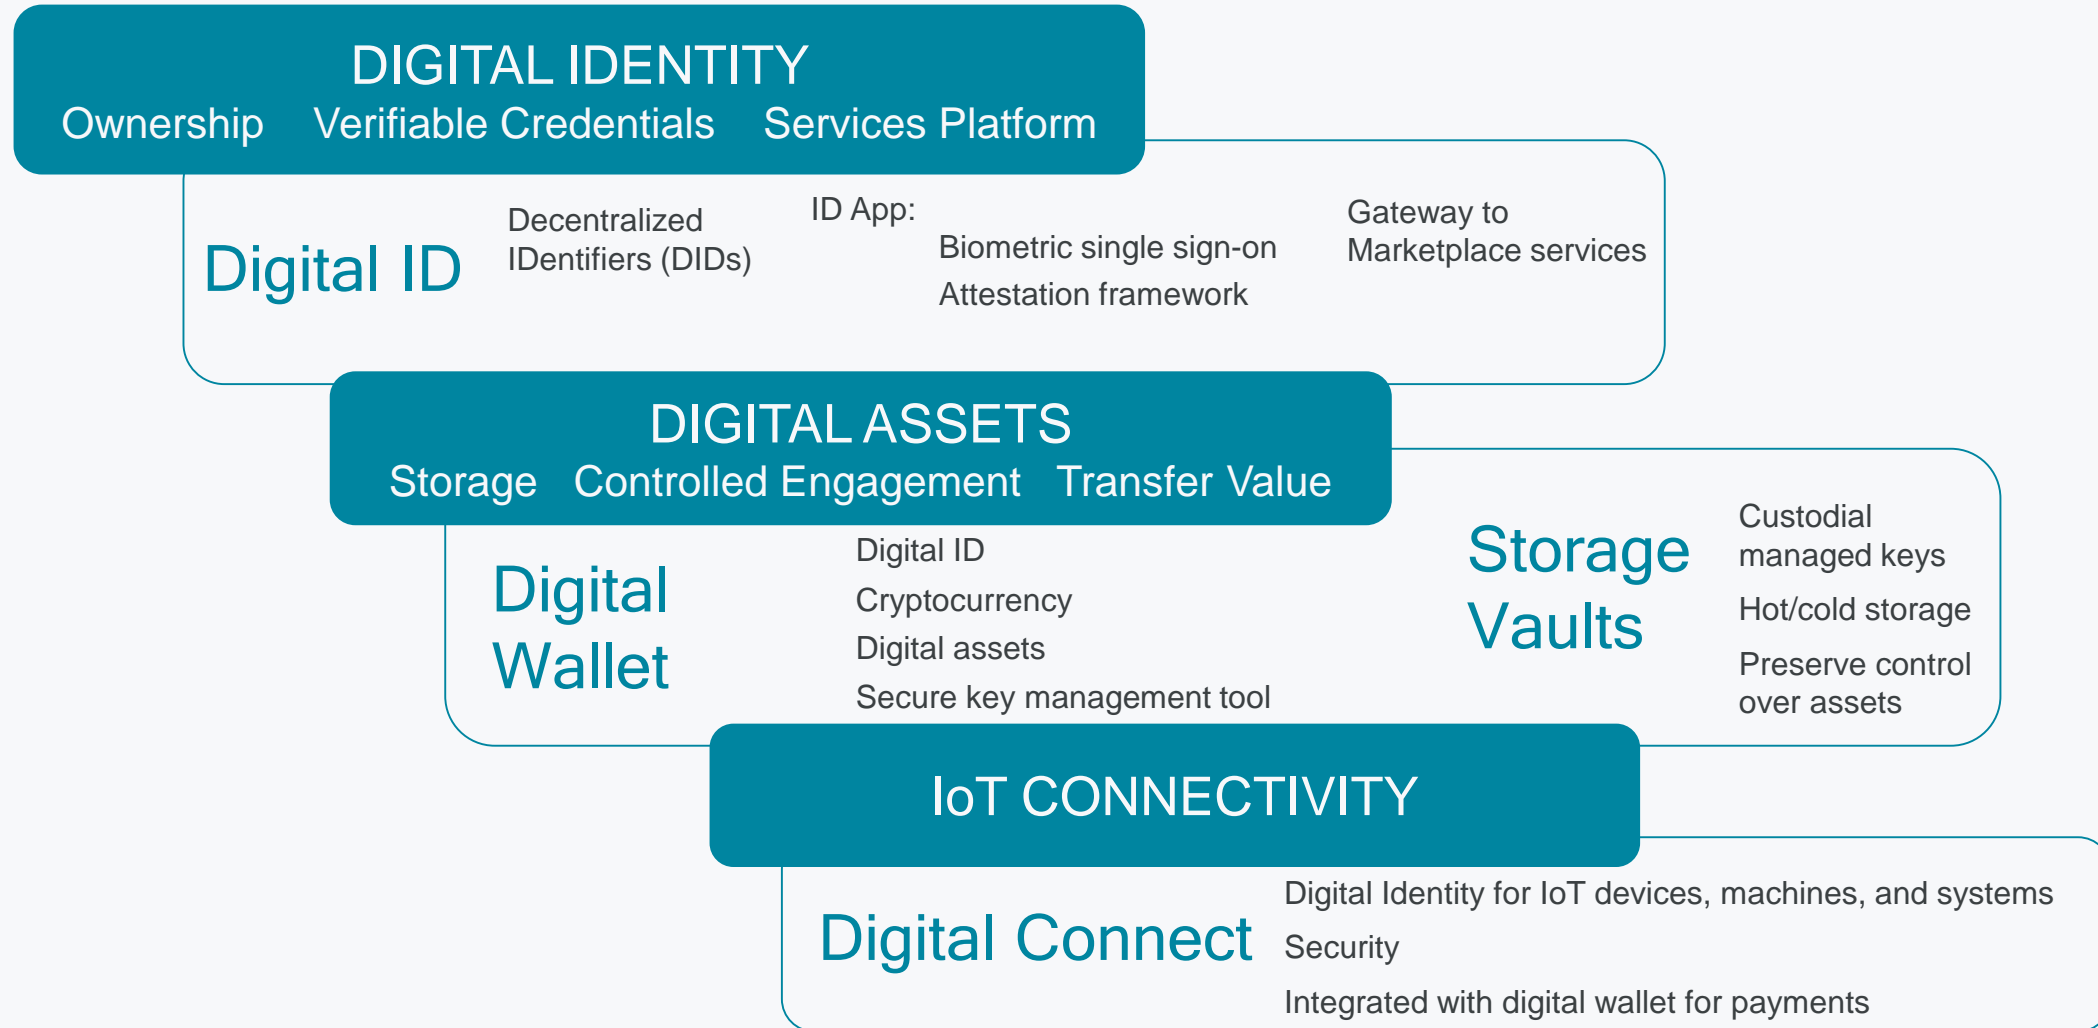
DIGITAL IDENTITY
Ownership Verifiable Credentials Services Platform

Digital ID

Decentralized IDentifiers (DIDs)

ID App:
Biometric single sign-on
Attestation framework

Gateway to Marketplace services

DIGITAL ASSETS
Storage Controlled Engagement Transfer Value

Digital Wallet

Digital ID
Cryptocurrency
Digital assets
Secure key management tool

Storage Vaults

Custodial managed keys
Hot/cold storage
Preserve control over assets

IoT CONNECTIVITY

Digital Connect

Digital Identity for IoT devices, machines, and systems
Security
Integrated with digital wallet for payments